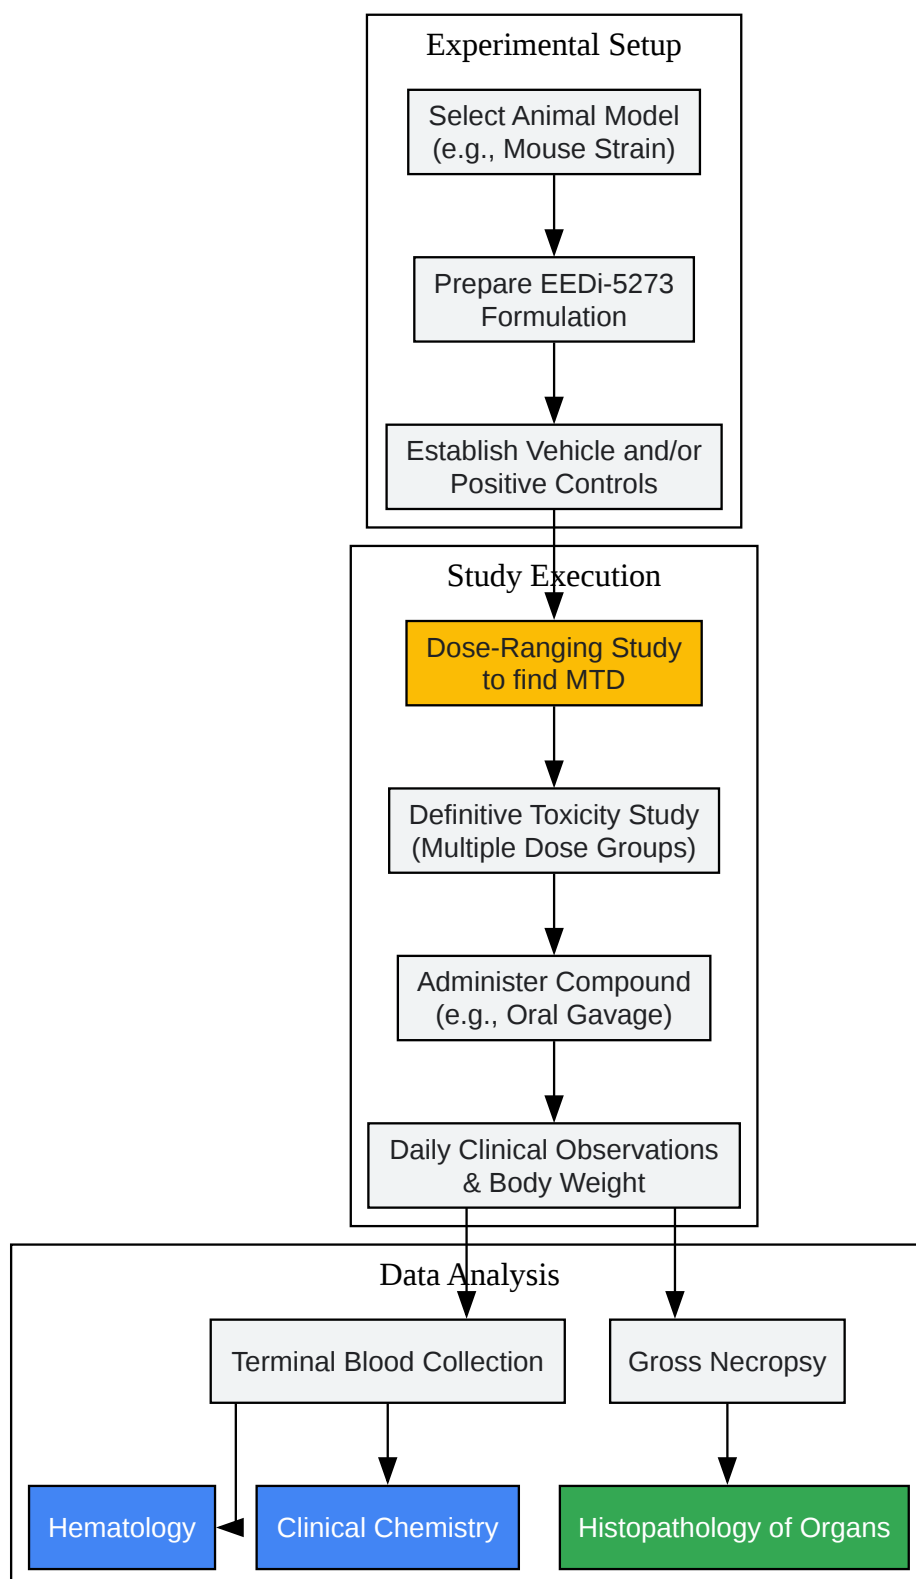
Experimental Setup

Select Animal Model (e.g., Mouse Strain)

Prepare EEDi-5273 Formulation

Establish Vehicle and/or Positive Controls

Study Execution

Dose-Ranging Study to find MTD

Definitive Toxicity Study (Multiple Dose Groups)

Administer Compound (e.g., Oral Gavage)

Daily Clinical Observations & Body Weight

Data Analysis

Terminal Blood Collection

Gross Necropsy

Hematology

Clinical Chemistry

Histopathology of Organs